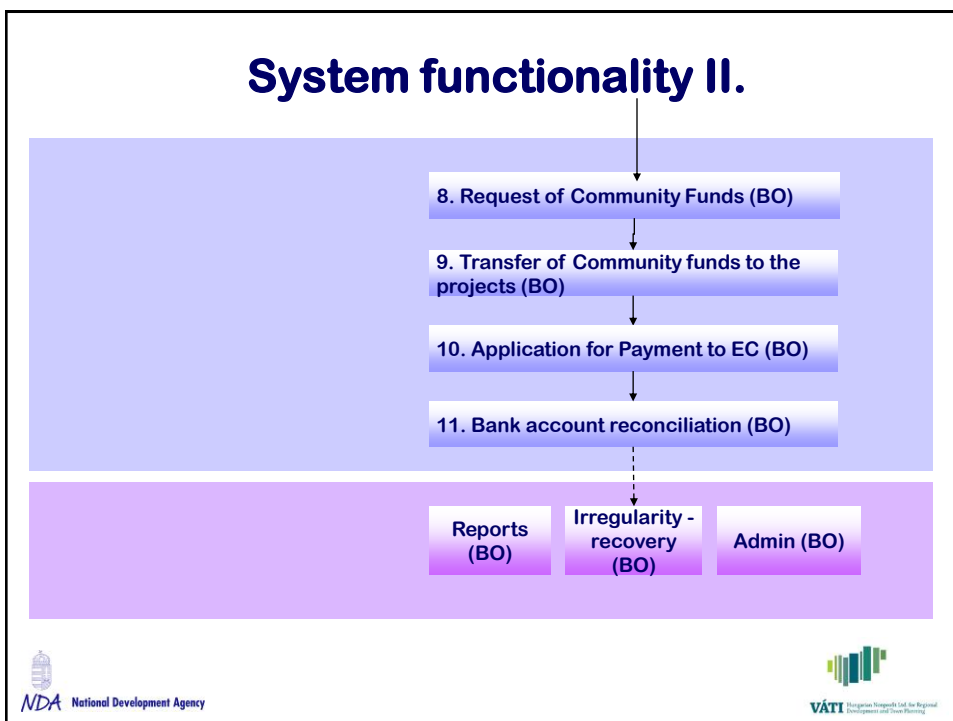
System functionality II.

8. Request of Community Funds (BO)

9. Transfer of Community funds to the projects (BO)

10. Application for Payment to EC (BO)

11. Bank account reconciliation (BO)

Reports (BO)

Irregularity - recovery (BO)

Admin (BO)

NDA National Development Agency

VÁTI Hungarian Nonprofit Ltd. for Regional Development and Town Planning